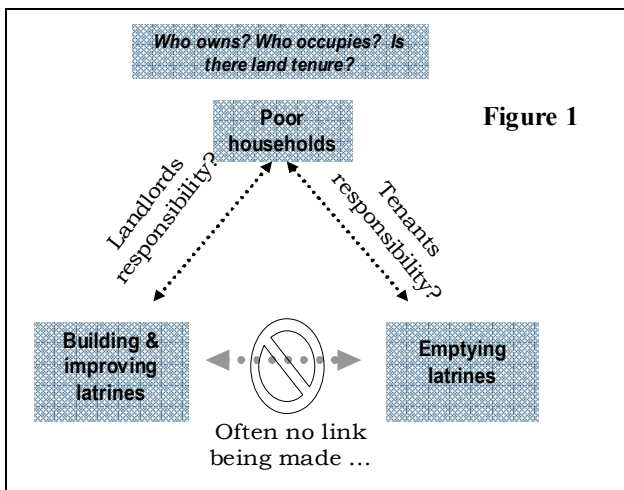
Who owns? Who occupies? Is there land tenure?

Poor households

Figure 1

Landlords responsibility?

Tenants responsibility?

Building & improving latrines

Emptying latrines

Often no link being made ...